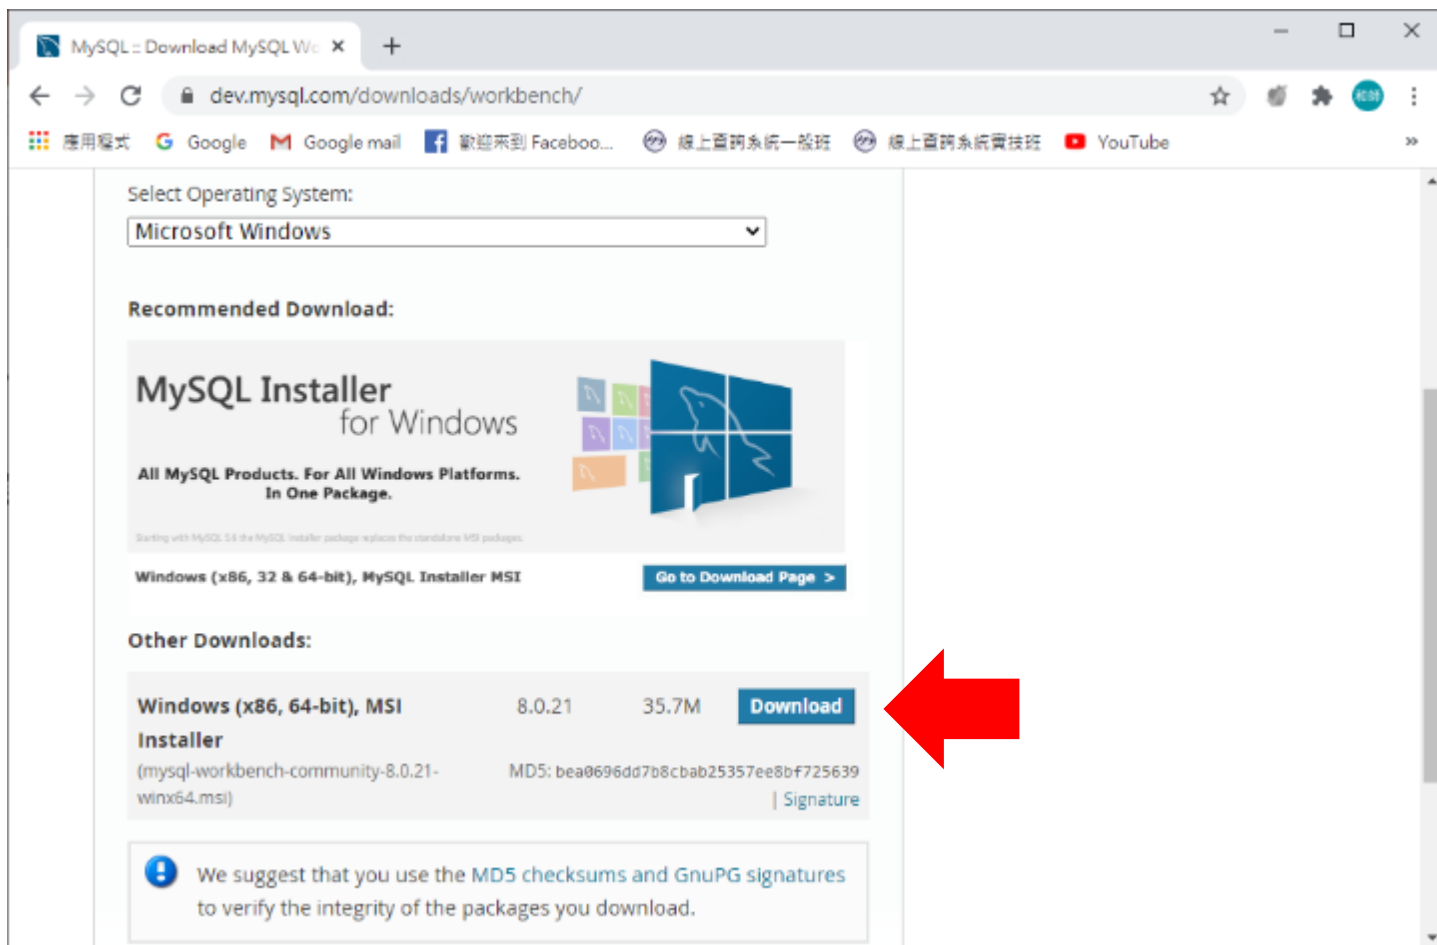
MySQL :: Download MySQL Wo ×
+
dev.mysql.com/downloads/workbench/
應用程式 Google Google mail 歡迎來到 Faceboo... 線上首頁系統一般班 線上首頁系統實技班 YouTube

Select Operating System:
Microsoft Windows

Recommended Download:

MySQL Installer for Windows

All MySQL Products. For All Windows Platforms. In One Package.

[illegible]

Windows (x86, 32 & 64-bit), MySQL Installer MSI
Go to Download Page >

Other Downloads:

| Windows (x86, 64-bit), MSI Installer (mysql-workbench-community-8.0.21-winx64.msi) | 8.0.21 | 35.7M | Download |
|---|---|---|---|
| | MD5: bea0696dd7b8cbab25357ee8bf725639 \| Signature | | |

We suggest that you use the MD5 checksums and GnuPG signatures to verify the integrity of the packages you download.